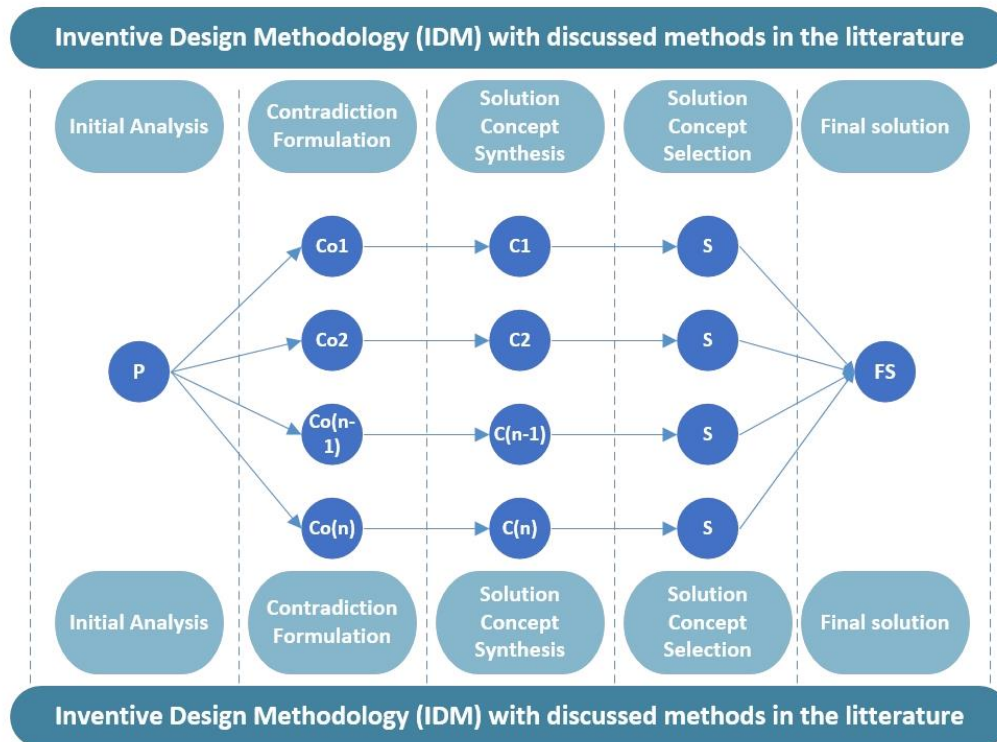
Inventive Design Methodology (IDM) with discussed methods in the litterature

Initial Analysis

Contradiction Formulation

Solution Concept Synthesis

Solution Concept Selection

Final solution

Co1

C1

S

Co2

C2

S

P

FS

Co(n-1)

C(n-1)

S

Co(n)

C(n)

S

Initial Analysis

Contradiction Formulation

Solution Concept Synthesis

Solution Concept Selection

Final solution

Inventive Design Methodology (IDM) with discussed methods in the litterature